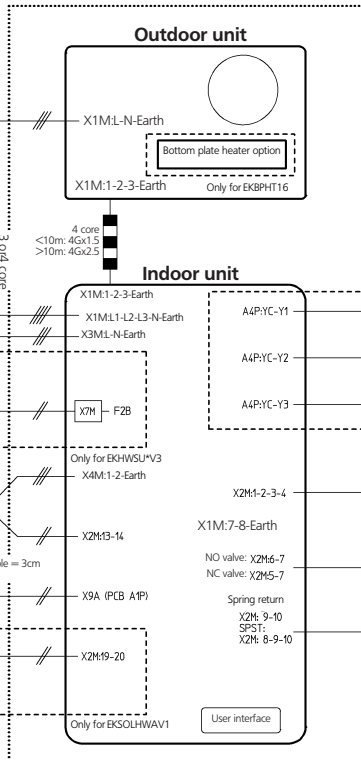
Outdoor unit

X1M:L-N-Earth

Bottom plate heater option

X1M:1-2-3-Earth

Only for EKBPHT16

4 core
<10m: 4Gx1.5
>10m: 4Gx2.5

3 or 4 core

Indoor unit

X1M:1-2-3-Earth

X1M:L1-L2-L3-N-Earth

X3M:L-N-Earth

X7M F2B

Only for EKHWSU*V3

X4M:1-2-Earth

X2M:13-14

le = 3cm

X9A (PCB A1P)

X2M:19-20

Only for EKSOLHWAV1

A4P:YC-Y1

A4P:YC-Y2

A4P:YC-Y3

X2M:1-2-3-4

X1M:7-8-Earth

NO valve: X2M:6-7
NC valve: X2M:5-7

Spring return
X2M: 9-10
SPST:
X2M: 8-9-10

User interface